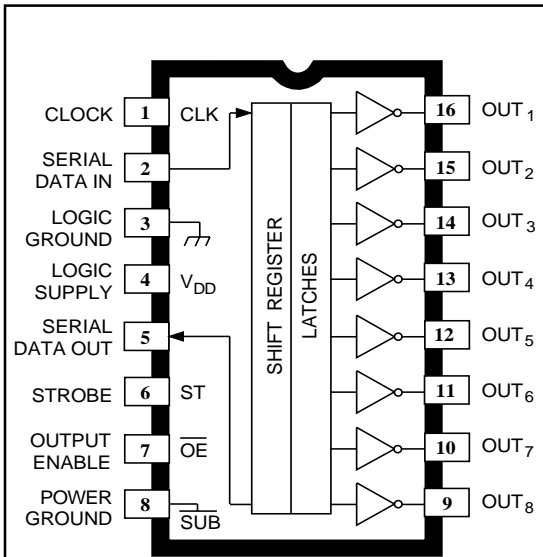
CLOCK 1 CLK

SERIAL DATA IN 2

LOGIC GROUND 3

LOGIC SUPPLY 4 $V_{DD}$

SERIAL DATA OUT 5

STROBE 6 ST

OUTPUT ENABLE 7 $\overline{OE}$

POWER GROUND 8 $\overline{SUB}$

SHIFT REGISTER

LATCHES

16 $OUT_1$

15 $OUT_2$

14 $OUT_3$

13 $OUT_4$

12 $OUT_5$

11 $OUT_6$

10 $OUT_7$

9 $OUT_8$